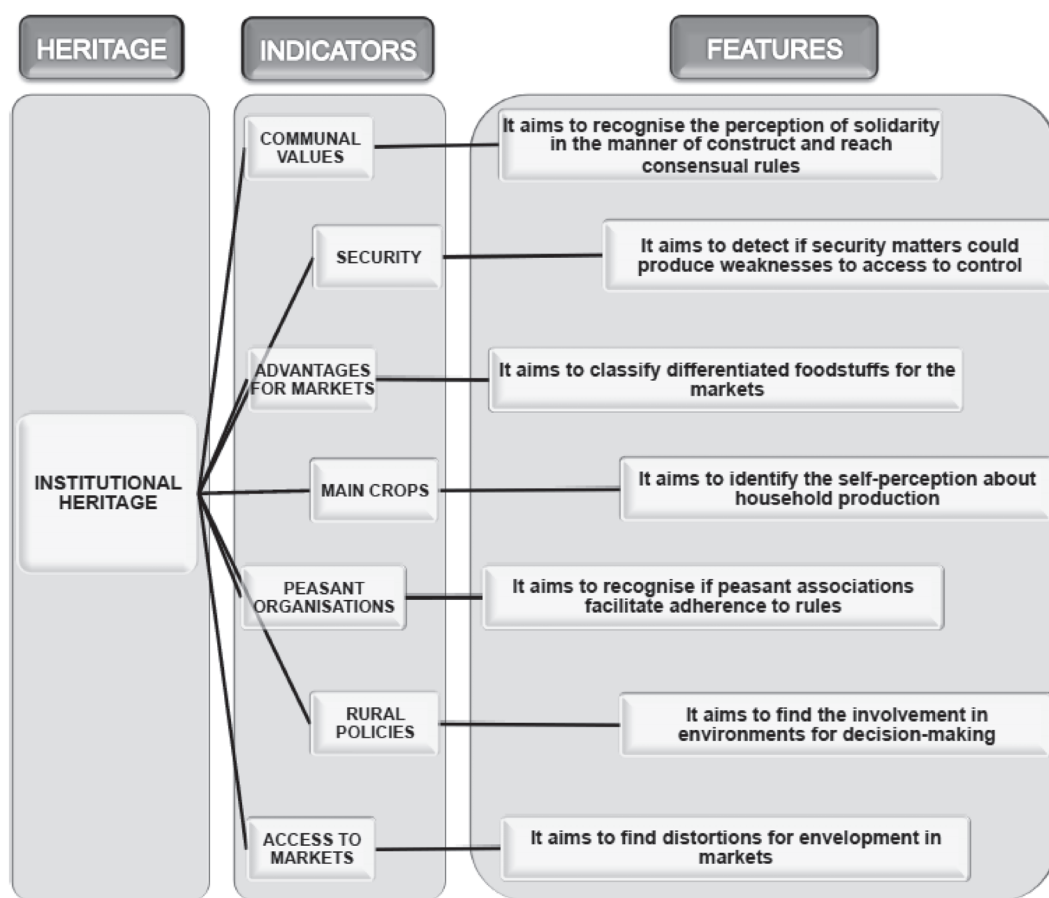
HERITAGE

INDICATORS

FEATURES

INSTITUTIONAL HERITAGE

COMMUNAL VALUES

It aims to recognise the perception of solidarity in the manner of construct and reach consensual rules

SECURITY

It aims to detect if security matters could produce weaknesses to access to control

ADVANTAGES FOR MARKETS

It aims to classify differentiated foodstuffs for the markets

MAIN CROPS

It aims to identify the self-perception about household production

PEASANT ORGANISATIONS

It aims to recognise if peasant associations facilitate adherence to rules

RURAL POLICIES

It aims to find the involvement in environments for decision-making

ACCESS TO MARKETS

It aims to find distortions for envelopment in markets